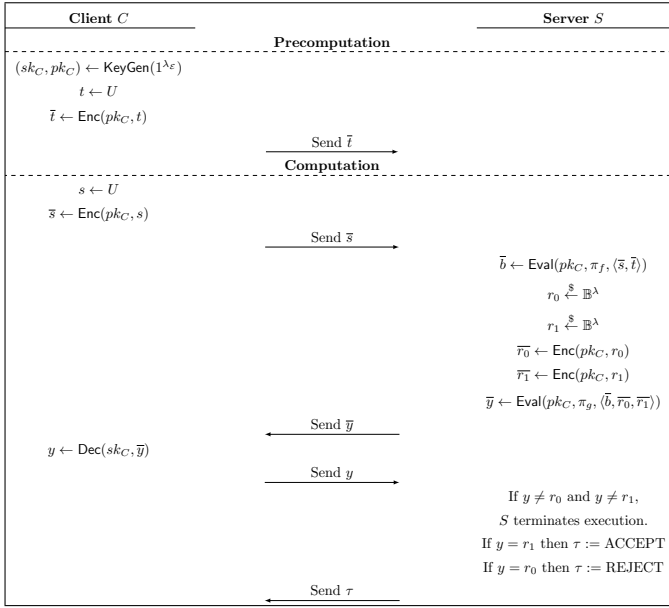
| Client $C$ | | Server $S$ |
|---|---|---|
| | **Precomputation** | |
| $(sk_C, pk_C) \leftarrow \mathsf{KeyGen}(1^{\lambda_\mathcal{E}})$ | | |
| $t \leftarrow U$ | | |
| $\bar{t} \leftarrow \mathsf{Enc}(pk_C, t)$ | | |
| | Send $\bar{t}$ | |
| | **Computation** | |
| $s \leftarrow U$ | | |
| $\overline{s} \leftarrow \mathsf{Enc}(pk_C, s)$ | | |
| | Send $\overline{s}$ | |
| | | $\overline{b} \leftarrow \mathsf{Eval}(pk_C, \pi_f, \langle \overline{s}, \overline{t} \rangle)$ |
| | | $r_0 \xleftarrow{\$} \mathbb{B}^\lambda$ |
| | | $r_1 \xleftarrow{\$} \mathbb{B}^\lambda$ |
| | | $\overline{r_0} \leftarrow \mathsf{Enc}(pk_C, r_0)$ |
| | | $\overline{r_1} \leftarrow \mathsf{Enc}(pk_C, r_1)$ |
| | | $\overline{y} \leftarrow \mathsf{Eval}(pk_C, \pi_g, \langle \overline{b}, \overline{r_0}, \overline{r_1} \rangle)$ |
| | Send $\overline{y}$ | |
| $y \leftarrow \mathsf{Dec}(sk_C, \overline{y})$ | | |
| | Send $y$ | |
| | | If $y \neq r_0$ and $y \neq r_1$, $S$ terminates execution. |
| | | If $y = r_1$ then $\tau :=$ ACCEPT |
| | | If $y = r_0$ then $\tau :=$ REJECT |
| | Send $\tau$ | |